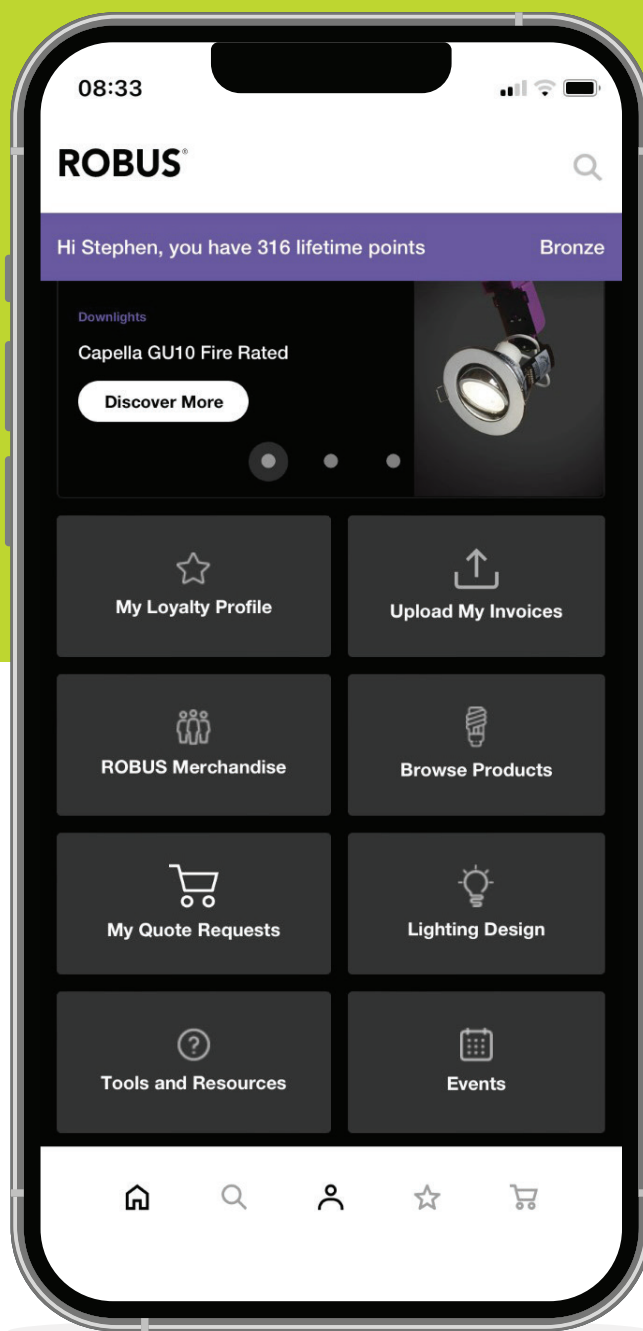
08:33

ROBUS®

Hi Stephen, you have 316 lifetime points Bronze

Downlights

Capella GU10 Fire Rated

Discover More

My Loyalty Profile

Upload My Invoices

ROBUS Merchandise

Browse Products

My Quote Requests

Lighting Design

Tools and Resources

Events